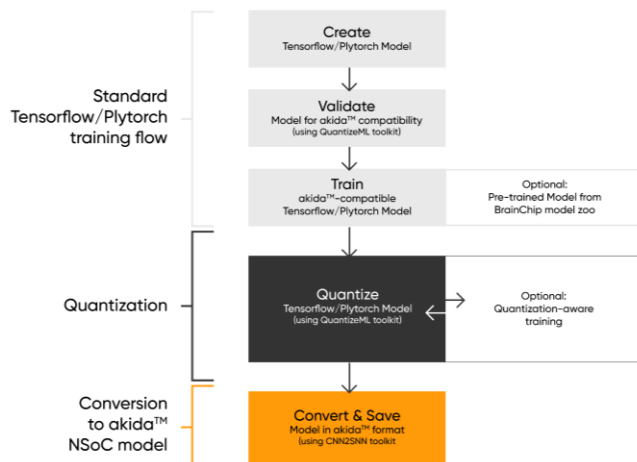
Standard Tensorflow/Plytorch training flow

Create
Tensorflow/Plytorch Model

Validate
Model for akida™ compatibility
(using QuantizeML toolkit)

Train
akida™-compatible
Tensorflow/Plytorch Model

Optional:
Pre-trained Model from BrainChip model zoo

Quantization

Quantize
Tensorflow/Plytorch Model
(using QuantizeML toolkit)

Optional:
Quantization-aware training

Conversion to akida™ NSoC model

Convert & Save
Model in akida™ format
(using CNN2SNN toolkit